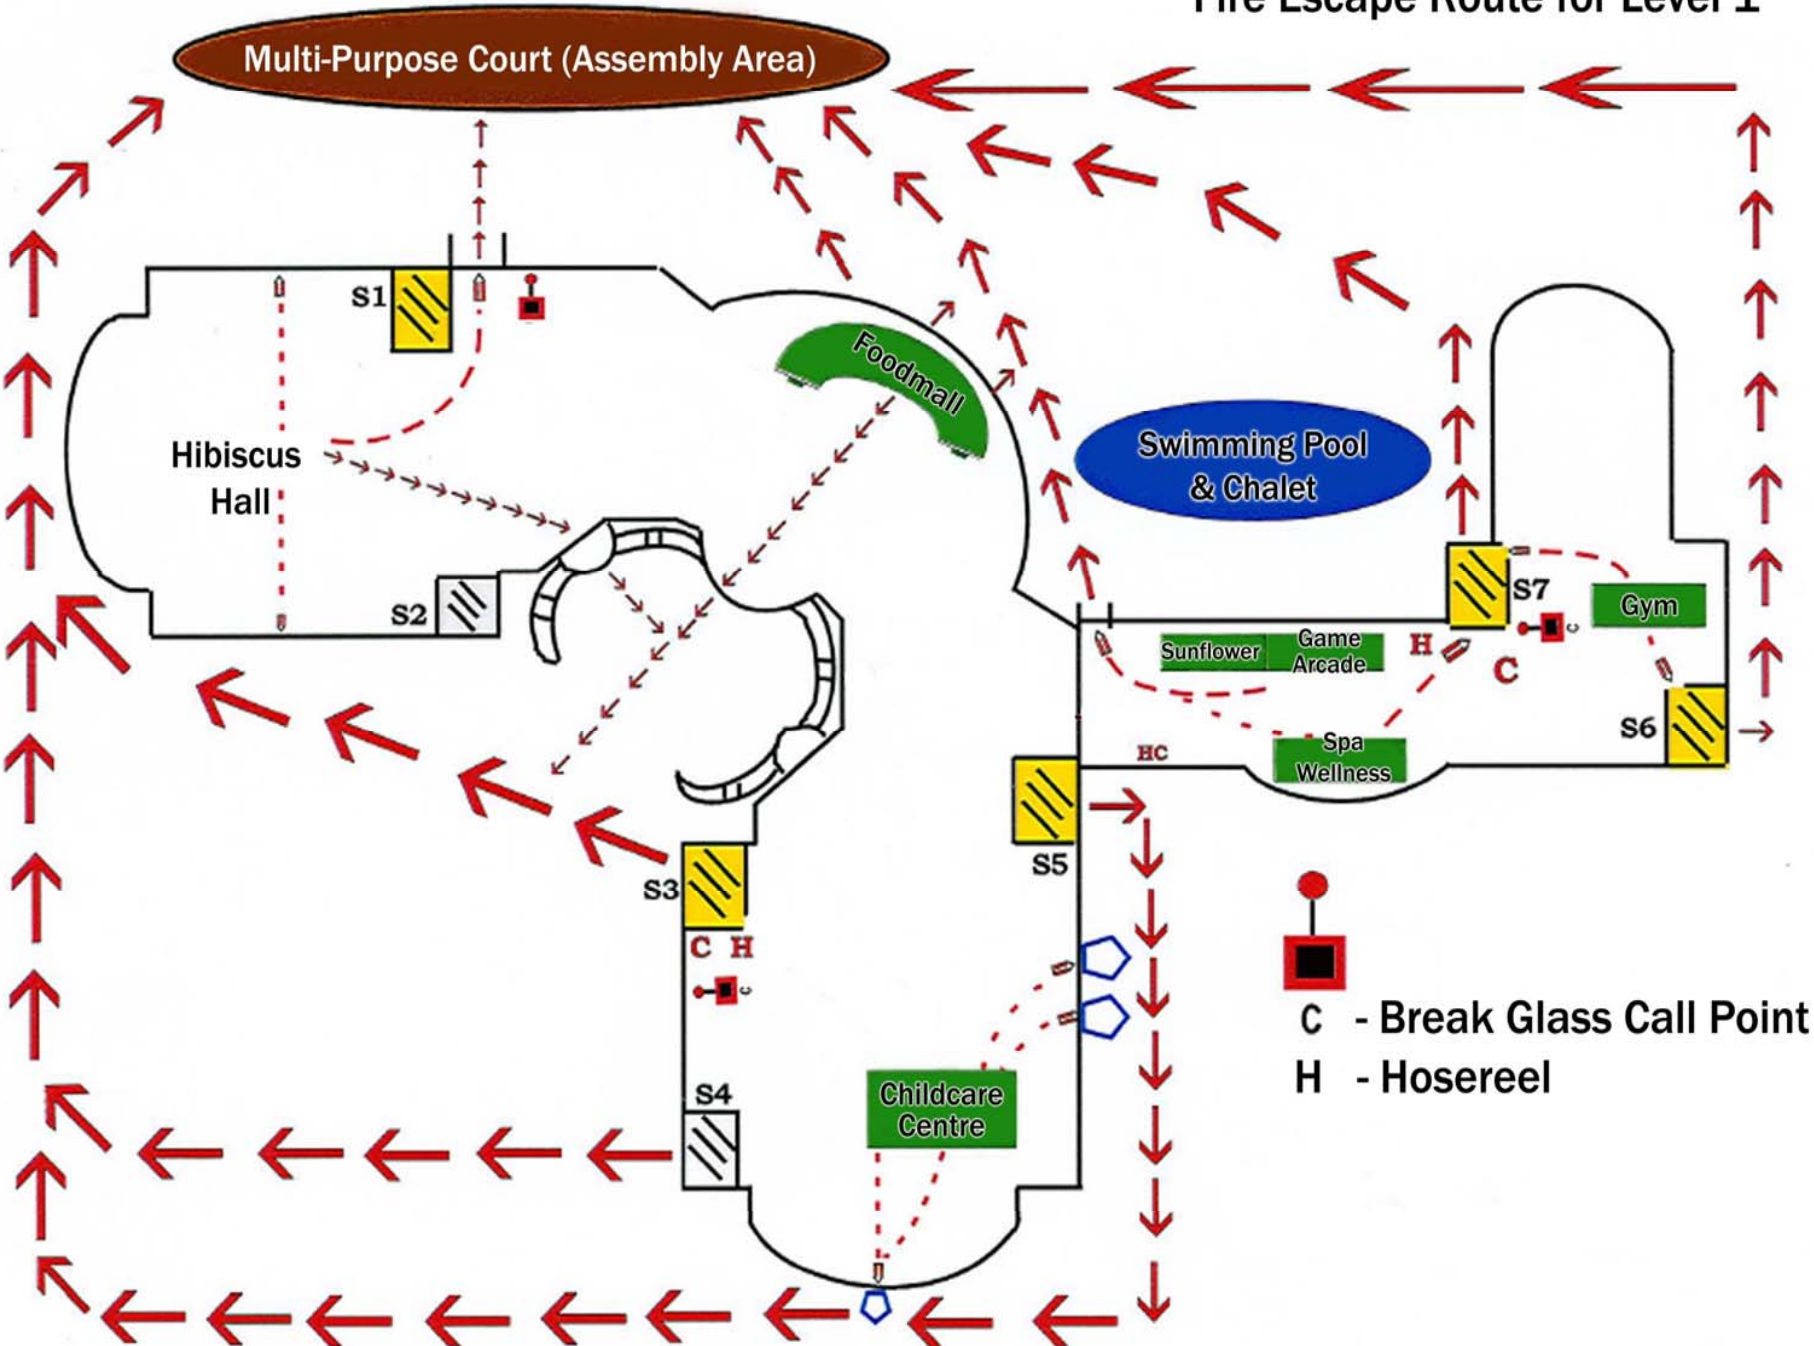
Fire Escape Route for Level 1

Multi-Purpose Court (Assembly Area)

S1

Foodmall

Hibiscus Hall

Swimming Pool & Chalet

S2

S7

Gym

Sunflower

Game Arcade

H

C

S6

HC

Spa Wellness

S5

S3

C H

C - Break Glass Call Point

H - Hosereel

S4

Childcare Centre